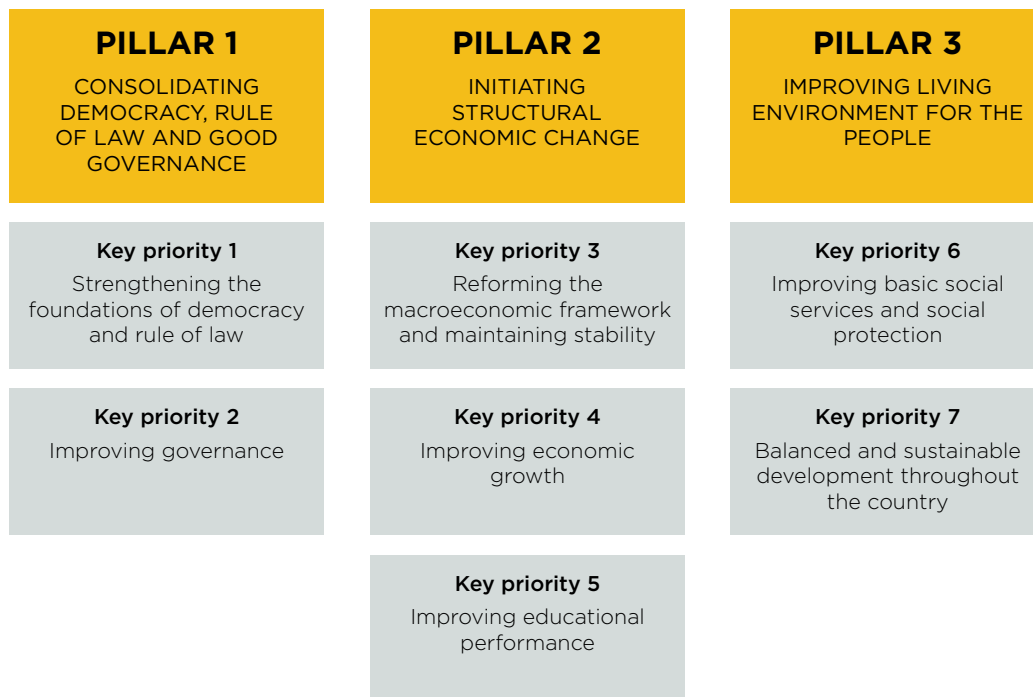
PILLAR 1

CONSOLIDATING DEMOCRACY, RULE OF LAW AND GOOD GOVERNANCE

Key priority 1

Strengthening the foundations of democracy and rule of law

Key priority 2

Improving governance

PILLAR 2

INITIATING STRUCTURAL ECONOMIC CHANGE

Key priority 3

Reforming the macroeconomic framework and maintaining stability

Key priority 4

Improving economic growth

Key priority 5

Improving educational performance

PILLAR 3

IMPROVING LIVING ENVIRONMENT FOR THE PEOPLE

Key priority 6

Improving basic social services and social protection

Key priority 7

Balanced and sustainable development throughout the country